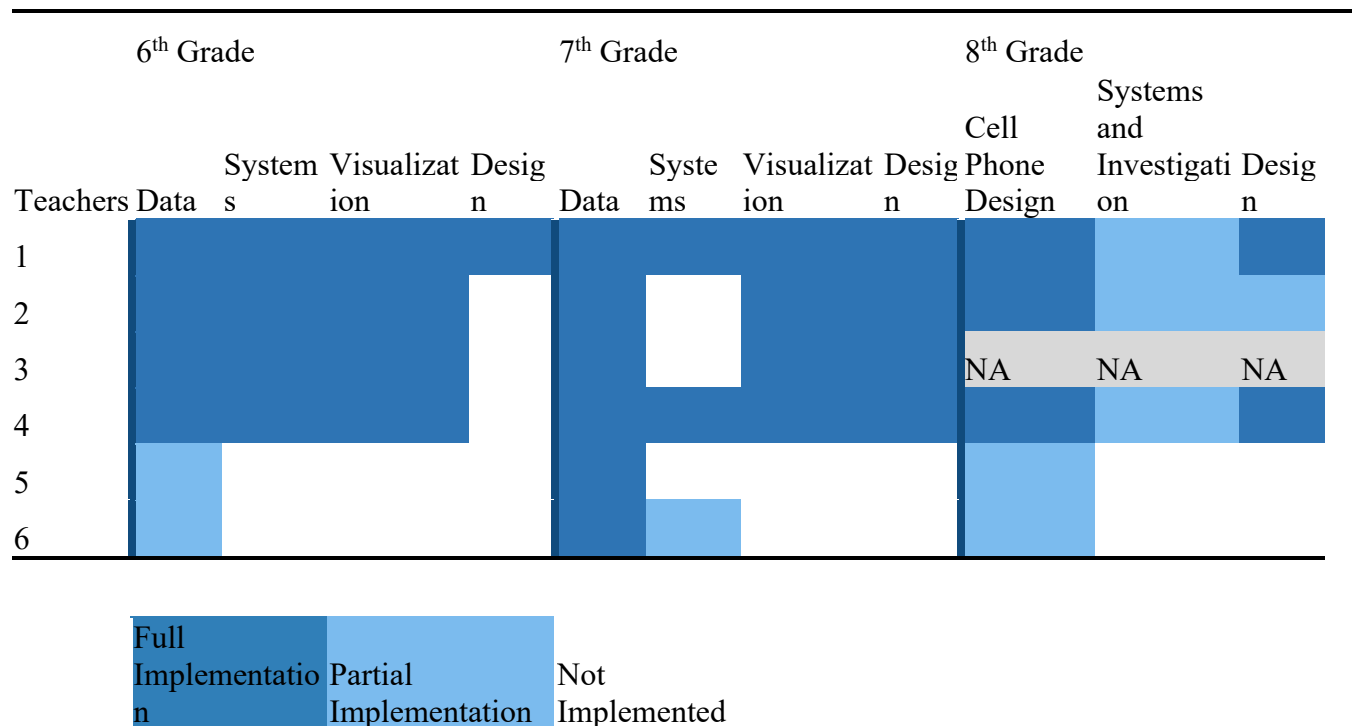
| | 6$^{th}$ Grade | | | | 7$^{th}$ Grade | | | | 8$^{th}$ Grade | | |
|---|---|---|---|---|---|---|---|---|---|---|---|
| Teachers | Data | Systems | Visualization | Design | Data | Systems | Visualization | Design | Cell Phone Design | Systems and Investigation | Design |
| 1 | | | | | | | | | | | |
| 2 | | | | | | | | | | | |
| 3 | | | | | | | | | NA | NA | NA |
| 4 | | | | | | | | | | | |
| 5 | | | | | | | | | | | |
| 6 | | | | | | | | | | | |

| Full Implementation | Partial Implementation | Not Implemented |
|---|---|---|